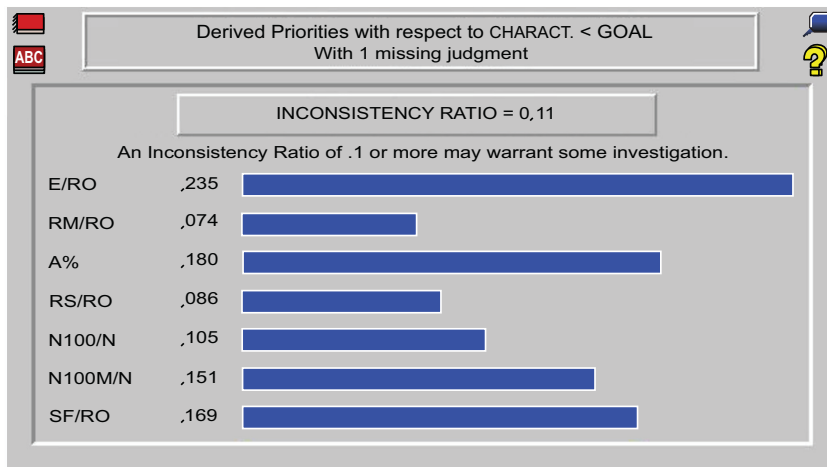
ABC

Derived Priorities with respect to CHARACT. < GOAL
With 1 missing judgment

?

INCONSISTENCY RATIO = 0,11

An Inconsistency Ratio of .1 or more may warrant some investigation.

| | |
|---|---|
| E/RO | ,235 |
| RM/RO | ,074 |
| A% | ,180 |
| RS/RO | ,086 |
| N100/N | ,105 |
| N100M/N | ,151 |
| SF/RO | ,169 |